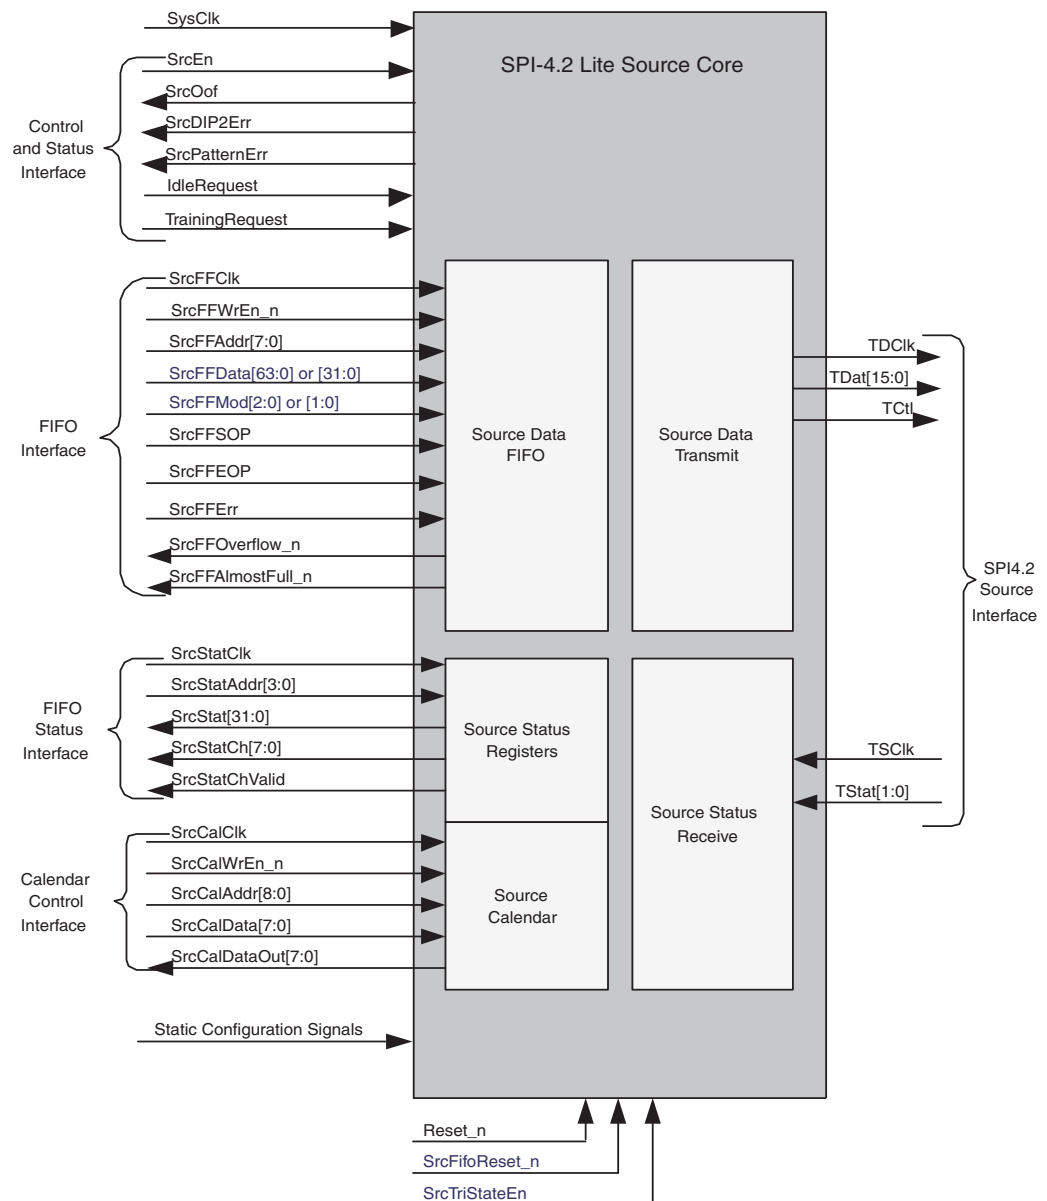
SysClk

SPI-4.2 Lite Source Core

Control and Status Interface

SrcEn
SrcOof
SrcDIP2Err
SrcPatternErr
IdleRequest
TrainingRequest

FIFO Interface

SrcFFClk
SrcFFWrEn_n
SrcFFAddr[7:0]
SrcFFData[63:0] or [31:0]
SrcFFMod[2:0] or [1:0]
SrcFFSOP
SrcFFEOP
SrcFFErr
SrcFFOverflow_n
SrcFFAlmostFull_n

Source Data FIFO

Source Data Transmit

TDClk
TDat[15:0]
TCtl

SPI4.2 Source Interface

FIFO Status Interface

SrcStatClk
SrcStatAddr[3:0]
SrcStat[31:0]
SrcStatCh[7:0]
SrcStatChValid

Source Status Registers

Source Status Receive

TSClk
TStat[1:0]

Calendar Control Interface

SrcCalClk
SrcCalWrEn_n
SrcCalAddr[8:0]
SrcCalData[7:0]
SrcCalDataOut[7:0]

Source Calendar

Static Configuration Signals

Reset_n
SrcFifoReset_n
SrcTriStateEn